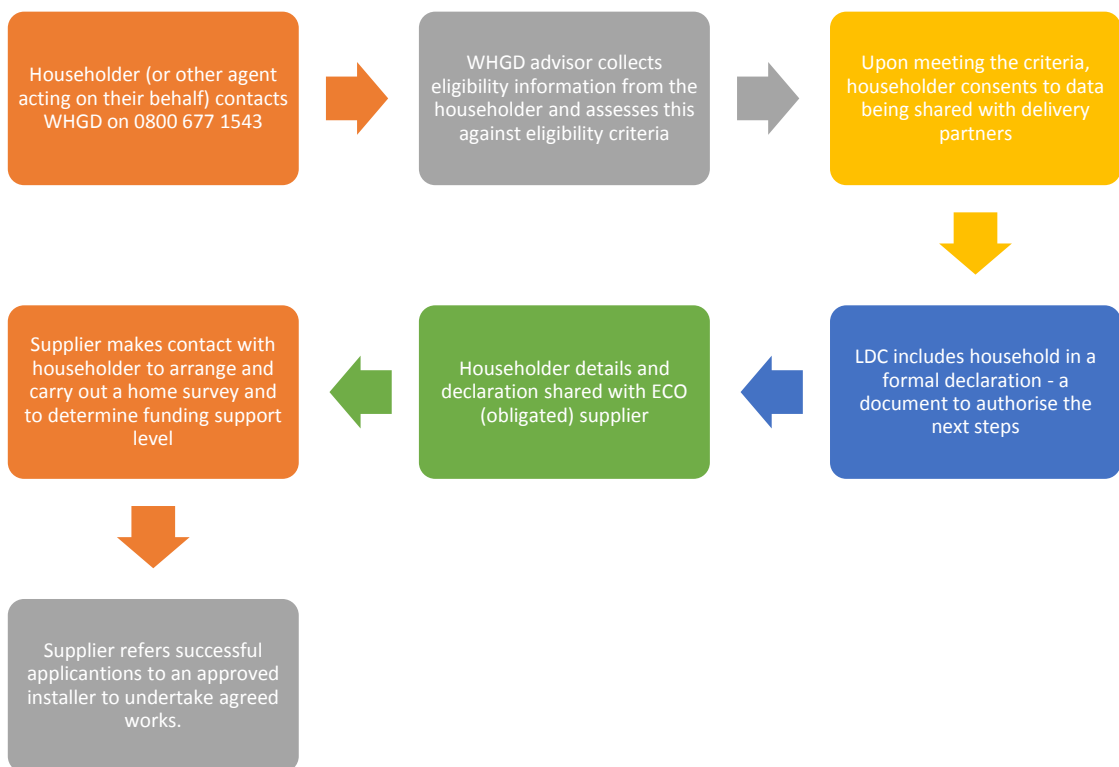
Householder (or other agent acting on their behalf) contacts WHGD on 0800 677 1543

WHGD advisor collects eligibility information from the householder and assesses this against eligibility criteria

Upon meeting the criteria, householder consents to data being shared with delivery partners

LDC includes household in a formal declaration - a document to authorise the next steps

Householder details and declaration shared with ECO (obligated) supplier

Supplier makes contact with householder to arrange and carry out a home survey and to determine funding support level

Supplier refers successful applicantions to an approved installer to undertake agreed works.